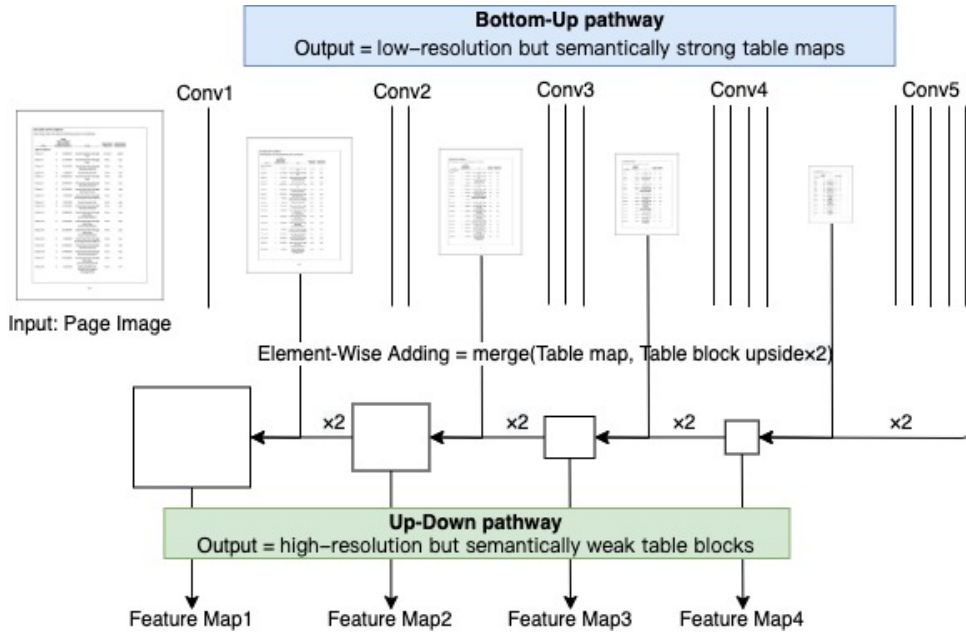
Bottom-Up pathway
Output = low-resolution but semantically strong table maps

Conv1

Conv2

Conv3

Conv4

Conv5

Input: Page Image

Element-Wise Adding = merge(Table map, Table block upside×2)

×2

×2

×2

×2

Up-Down pathway
Output = high-resolution but semantically weak table blocks

Feature Map1

Feature Map2

Feature Map3

Feature Map4